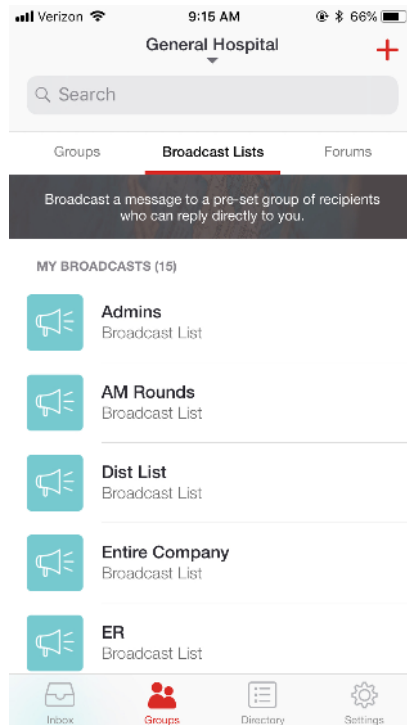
Verizon 9:15 AM 66%

General Hospital

+

Search

Groups

Broadcast Lists

Forums

Broadcast a message to a pre-set group of recipients who can reply directly to you.

MY BROADCASTS (15)

Admins
Broadcast List

AM Rounds
Broadcast List

Dist List
Broadcast List

Entire Company
Broadcast List

ER
Broadcast List

Inbox

Groups

Directory

Settings